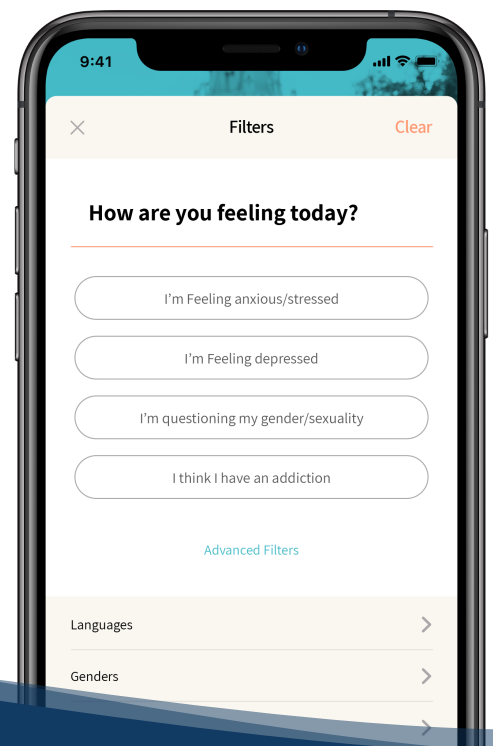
9:41

Filters

Clear

How are you feeling today?

I'm Feeling anxious/stressed

I'm Feeling depressed

I'm questioning my gender/sexuality

I think I have an addiction

Advanced Filters

Languages

Genders